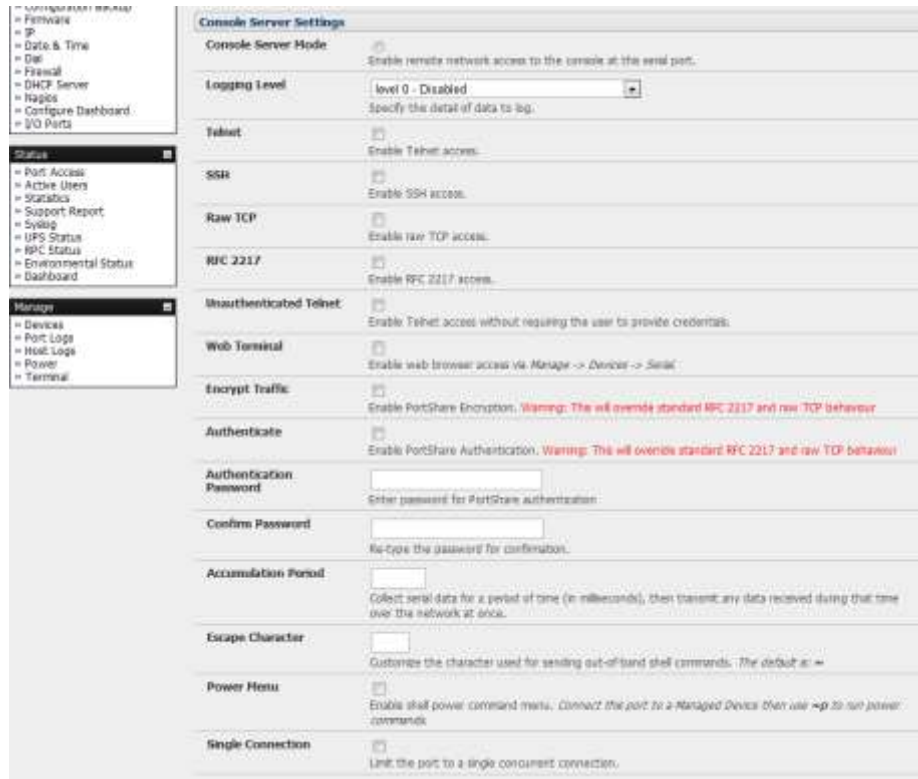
» Configuration Backup
» Firmware
» IP
» Date & Time
» Dial
» Firewall
» DHCP Server
» Nagios
» Configure Dashboard
» I/O Ports

Status
» Port Access
» Active Users
» Statistics
» Support Report
» Syslog
» UPS Status
» RPC Status
» Environmental Status
» Dashboard

Manage
» Devices
» Port Logs
» Host Logs
» Power
» Terminal

Console Server Settings

Console Server Mode
Enable remote network access to the console at the serial port.

Logging Level
level 0 - Disabled
Specify the detail of data to log.

Telnet
Enable Telnet access.

SSH
Enable SSH access.

Raw TCP
Enable raw TCP access.

RFC 2217
Enable RFC 2217 access.

Unauthenticated Telnet
Enable Telnet access without requiring the user to provide credentials.

Web Terminal
Enable web browser access via Manage -> Devices -> Serial.

Encrypt Traffic
Enable PortShare Encryption. Warning: This will override standard RFC 2217 and raw TCP behaviour

Authenticate
Enable PortShare Authentication. Warning: This will override standard RFC 2217 and raw TCP behaviour

Authentication Password
Enter password for PortShare authentication

Confirm Password
Re-type the password for confirmation.

Accumulation Period
Collect serial data for a period of time (in milliseconds), then transmit any data received during that time over the network at once.

Escape Character
Customize the character used for sending out-of-band shell commands. The default is: ~

Power Menu
Enable shell power command menu. Connect the port to a Managed Device then use ~p to run power commands

Single Connection
Limit the port to a single concurrent connection.